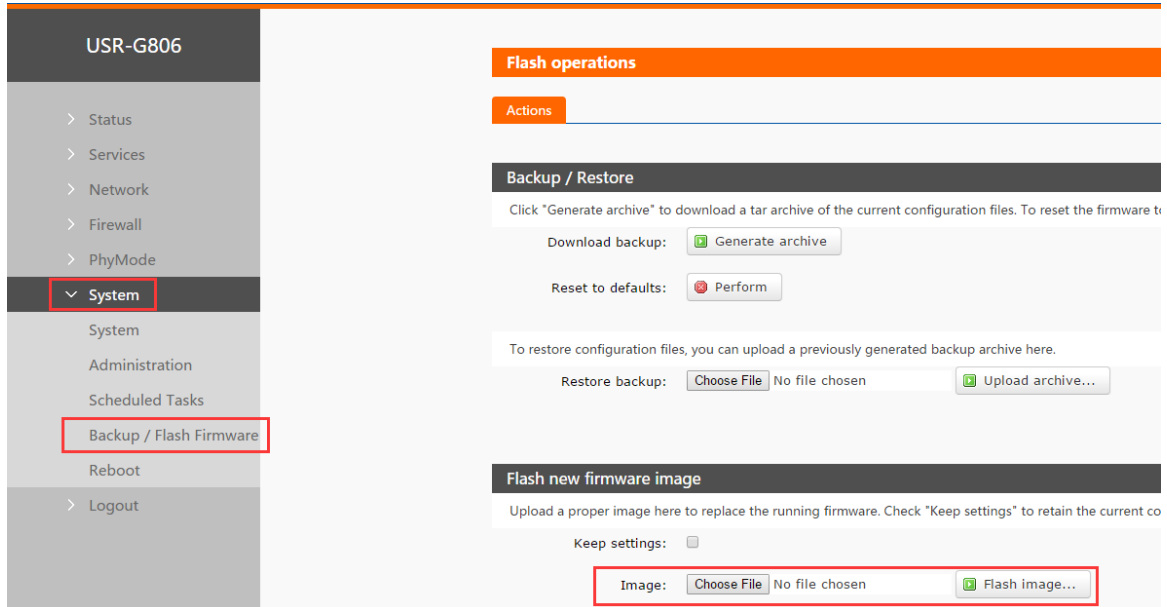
USR-G806

Status
Services
Network
Firewall
PhyMode
System
System
Administration
Scheduled Tasks
Backup / Flash Firmware
Reboot
Logout

Flash operations

Actions

Backup / Restore

Click "Generate archive" to download a tar archive of the current configuration files. To reset the firmware t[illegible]

Download backup: Generate archive

Reset to defaults: Perform

To restore configuration files, you can upload a previously generated backup archive here.

Restore backup: Choose File No file chosen Upload archive...

Flash new firmware image

Upload a proper image here to replace the running firmware. Check "Keep settings" to retain the current co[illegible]

Keep settings:

Image: Choose File No file chosen Flash image...